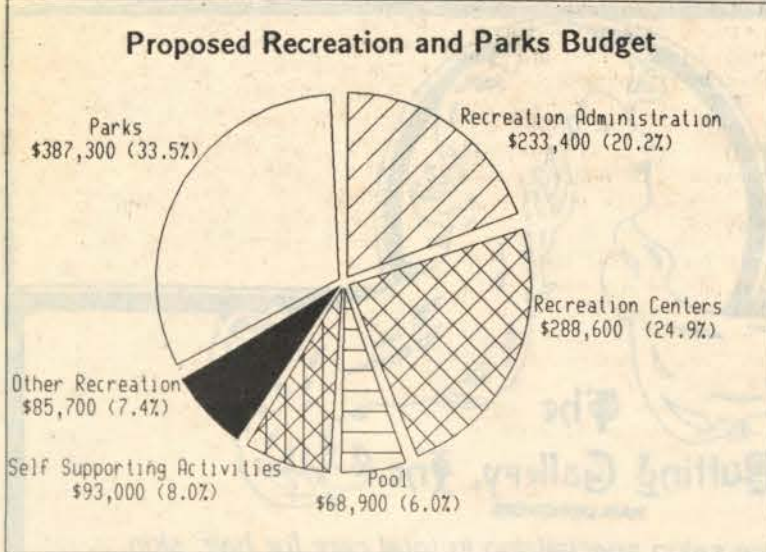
Proposed Recreation and Parks Budget

Parks
$387,300 (33.5%)

Recreation Administration
$233,400 (20.2%)

Recreation Centers
$288,600 (24.9%)

Other Recreation
$85,700 (7.4%)

Self Supporting Activities
$93,000 (8.0%)

Pool
$68,900 (6.0%)